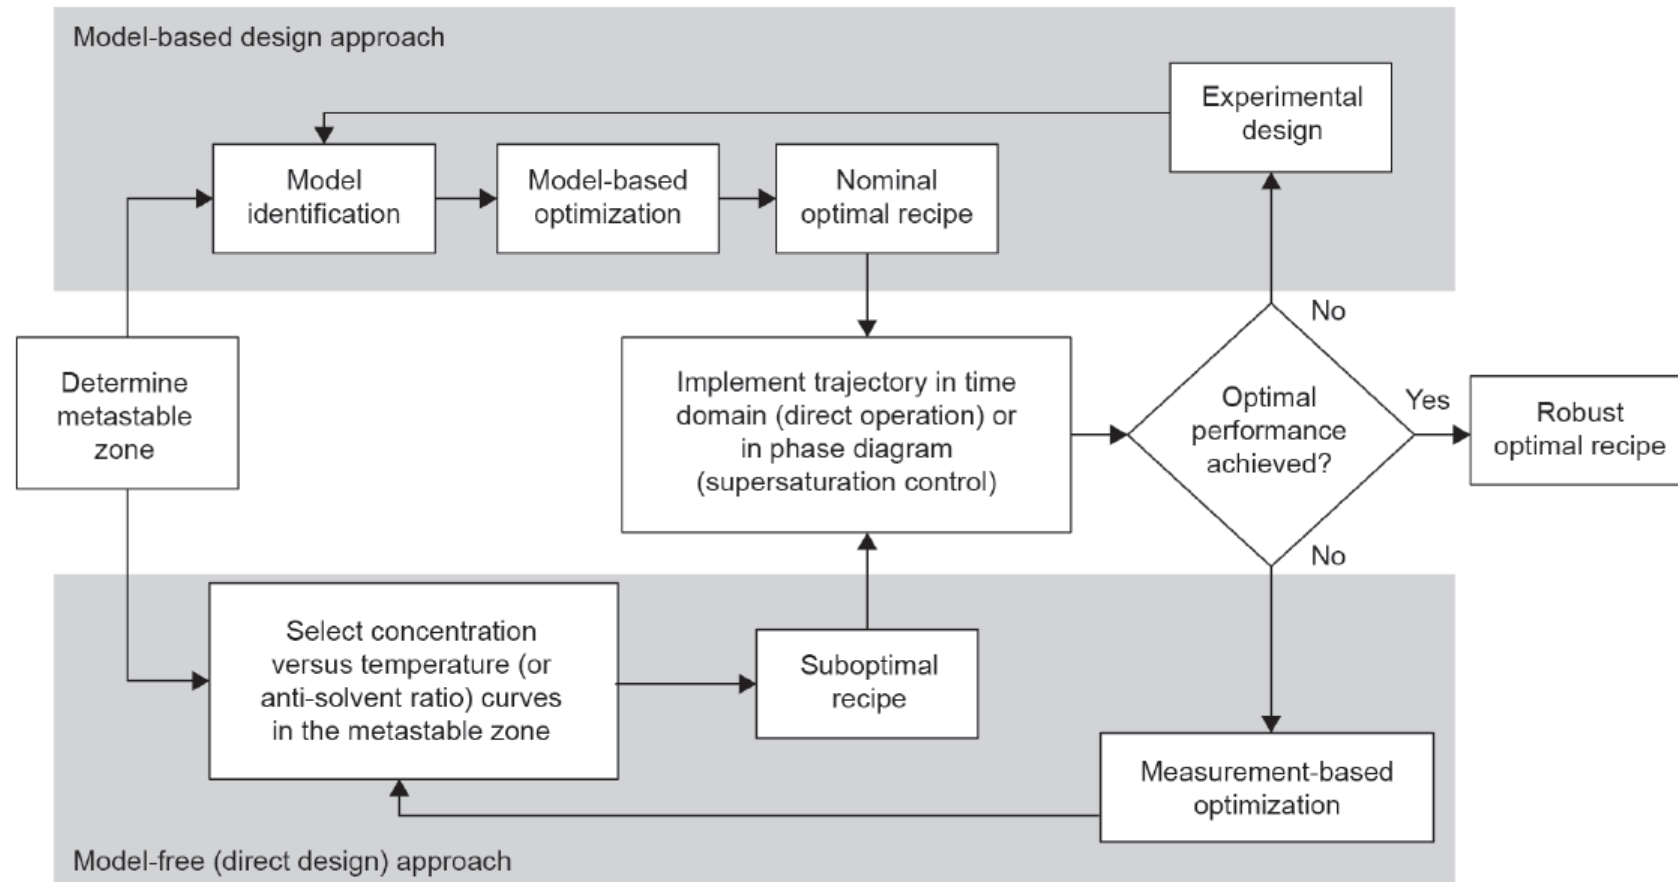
Model-based design approach

Experimental design

Model identification

Model-based optimization

Nominal optimal recipe

No

Determine metastable zone

Implement trajectory in time domain (direct operation) or in phase diagram (supersaturation control)

Optimal performance achieved?

Yes

Robust optimal recipe

No

Select concentration versus temperature (or anti-solvent ratio) curves in the metastable zone

Suboptimal recipe

Measurement-based optimization

Model-free (direct design) approach